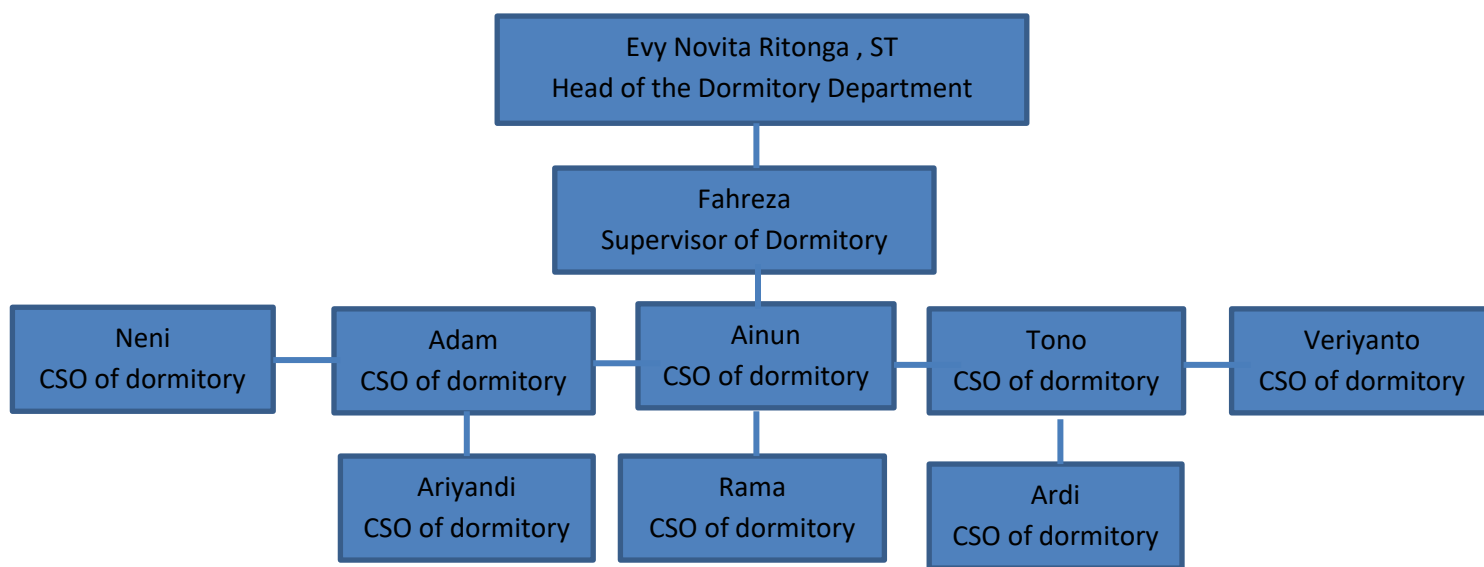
Evy Novita Ritonga , ST
Head of the Dormitory Department

Fahreza
Supervisor of Dormitory

Neni
CSO of dormitory

Adam
CSO of dormitory

Ainun
CSO of dormitory

Tono
CSO of dormitory

Veriyanto
CSO of dormitory

Ariyandi
CSO of dormitory

Rama
CSO of dormitory

Ardi
CSO of dormitory